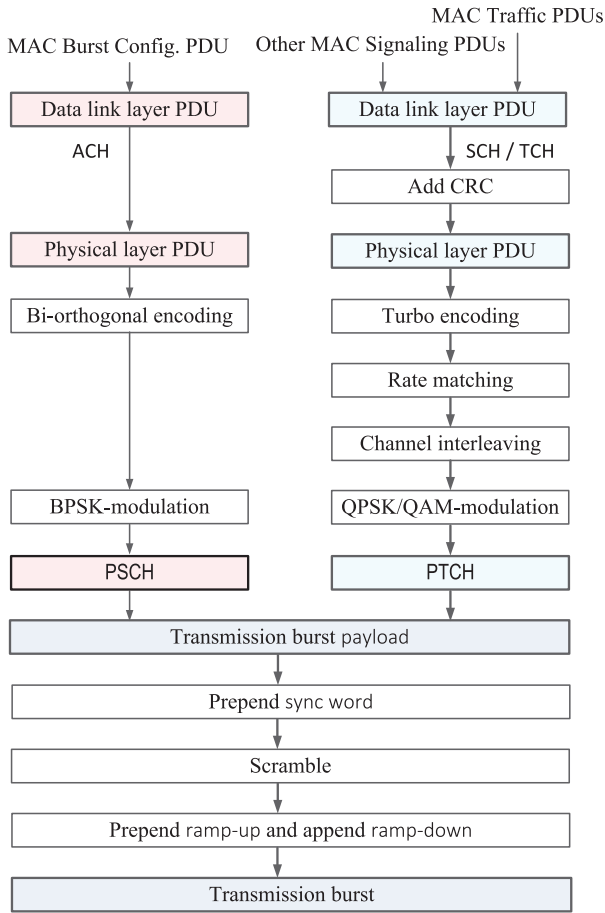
MAC Burst Config. PDU

Other MAC Signaling PDUs

MAC Traffic PDUs

Data link layer PDU

ACH

Physical layer PDU

Bi-orthogonal encoding

BPSK-modulation

PSCH

Data link layer PDU

SCH / TCH

Add CRC

Physical layer PDU

Turbo encoding

Rate matching

Channel interleaving

QPSK/QAM-modulation

PTCH

Transmission burst payload

Prepend sync word

Scramble

Prepend ramp-up and append ramp-down

Transmission burst